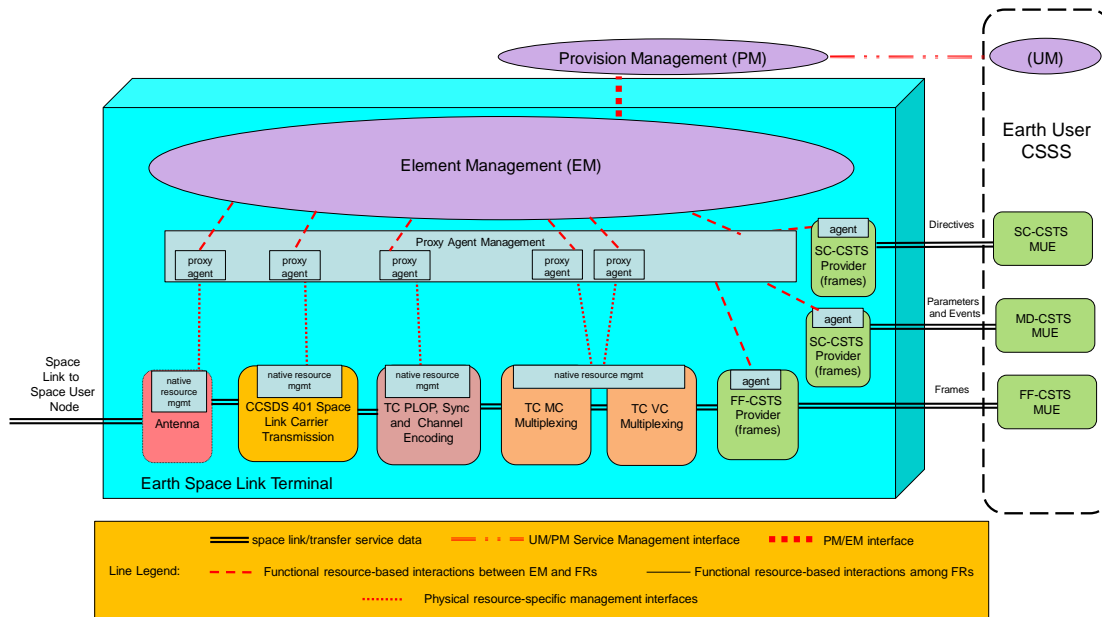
Provision Management (PM)

(UM)

Earth User CSSS

Element Management (EM)

Proxy Agent Management

proxy agent

proxy agent

proxy agent

proxy agent

proxy agent

agent

SC-CSTS Provider (frames)

agent

SC-CSTS Provider (frames)

Directives

SC-CSTS MUE

Parameters and Events

MD-CSTS MUE

Frames

FF-CSTS MUE

Space Link to Space User Node

native resource mgmt

Antenna

native resource mgmt

CCSDS 401 Space Link Carrier Transmission

native resource mgmt

TC PLOP, Sync and Channel Encoding

native resource mgmt

TC MC Multiplexing

TC VC Multiplexing

agent

FF-CSTS Provider (frames)

Earth Space Link Terminal

space link/transfer service data

UM/PM Service Management interface

PM/EM interface

Line Legend:

Functional resource-based interactions between EM and FRs

Functional resource-based interactions among FRs

Physical resource-specific management interfaces